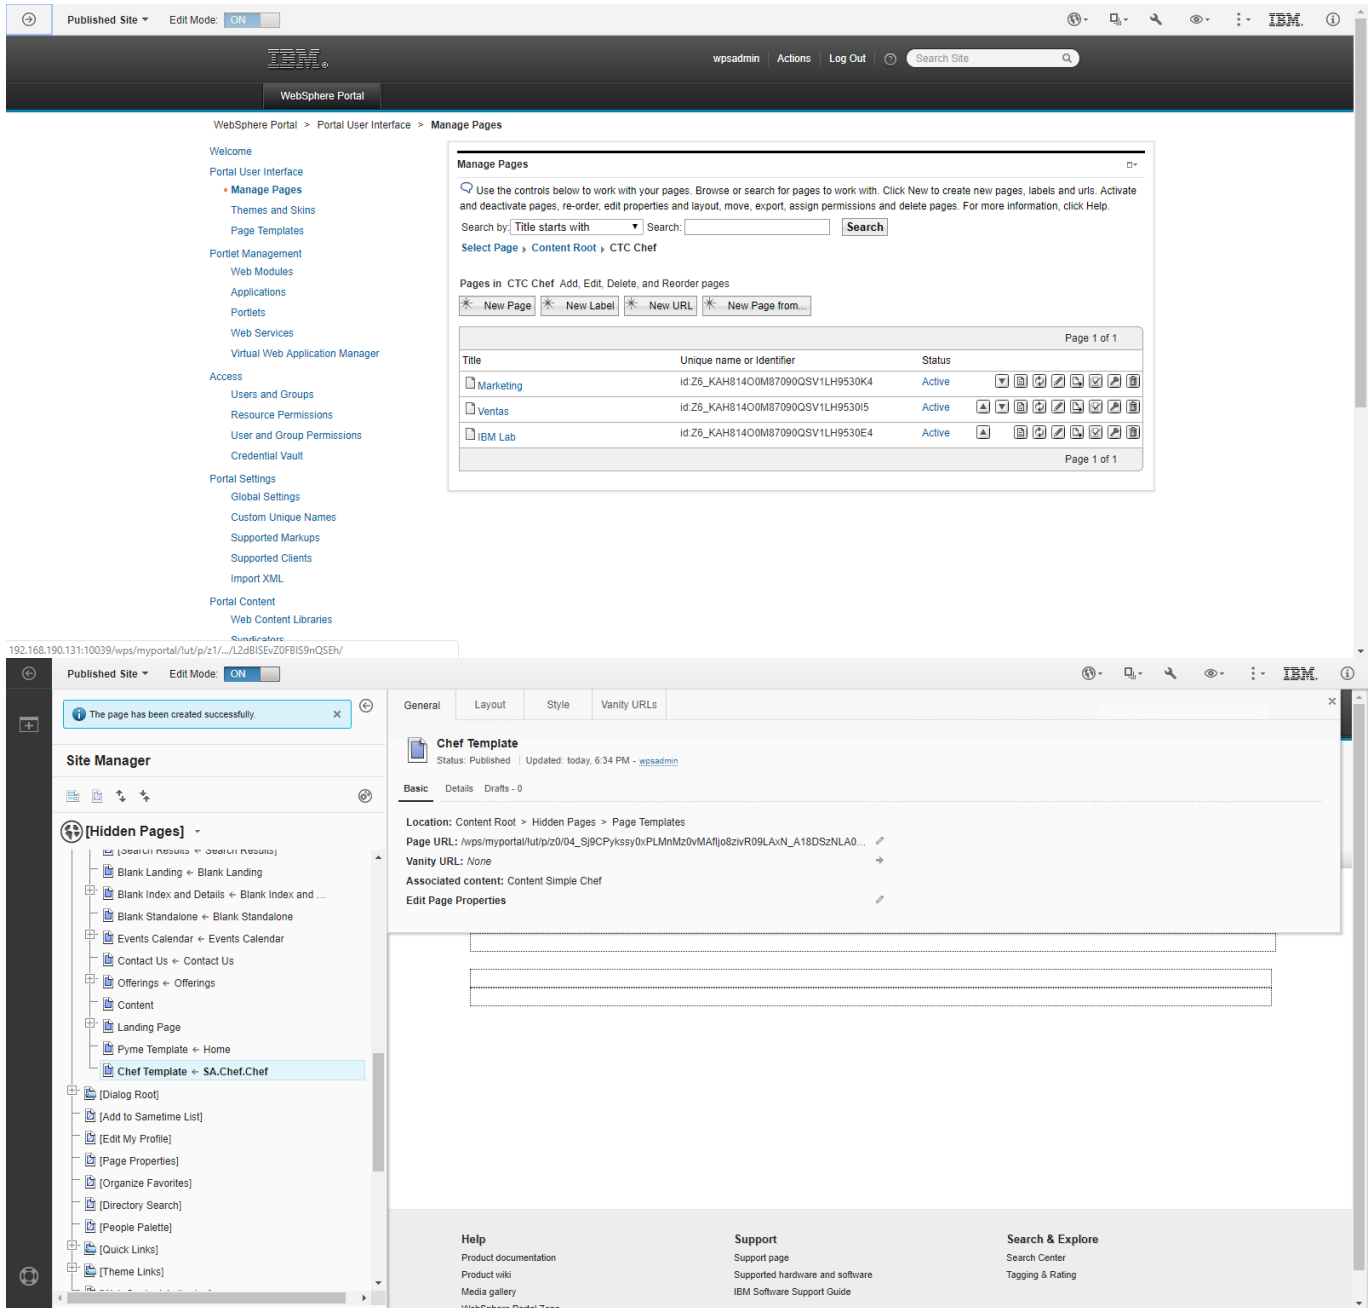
Published Site Edit Mode: ON

IBM

wpsadmin Actions Log Out Search Site

WebSphere Portal

WebSphere Portal > Portal User Interface > Manage Pages

Welcome
Portal User Interface
Manage Pages
Themes and Skins
Page Templates
Portlet Management
Web Modules
Applications
Portlets
Web Services
Virtual Web Application Manager
Access
Users and Groups
Resource Permissions
User and Group Permissions
Credential Vault
Portal Settings
Global Settings
Custom Unique Names
Supported Markups
Supported Clients
Import XML
Portal Content
Web Content Libraries
Syndicators

Manage Pages

Use the controls below to work with your pages. Browse or search for pages to work with. Click New to create new pages, labels and urls. Activate and deactivate pages, re-order, edit properties and layout, move, export, assign permissions and delete pages. For more information, click Help.

Search by: Title starts with Search: Search

Select Page › Content Root › CTC Chef

Pages in CTC Chef Add, Edit, Delete, and Reorder pages

New Page New Label New URL New Page from...

Page 1 of 1

| Title | Unique name or Identifier | Status |
|---|---|---|
| Marketing | id:Z6_KAH814O0M87090QSV1LH9530K4 | Active |
| Ventas | id:Z6_KAH814O0M87090QSV1LH9530I5 | Active |
| IBM Lab | id:Z6_KAH814O0M87090QSV1LH9530E4 | Active |

Page 1 of 1

192.168.190.131:10039/wps/myportal/!ut/p/z1/.../L2dBISEvZ0FBIS9nQSEh/

Published Site Edit Mode: ON

IBM

The page has been created successfully.

Site Manager

[Hidden Pages]
[Search Results ← Search Results]
Blank Landing ← Blank Landing
Blank Index and Details ← Blank Index and ...
Blank Standalone ← Blank Standalone
Events Calendar ← Events Calendar
Contact Us ← Contact Us
Offerings ← Offerings
Content
Landing Page
Pyme Template ← Home
Chef Template ← SA.Chef.Chef
[Dialog Root]
[Add to Sametime List]
[Edit My Profile]
[Page Properties]
[Organize Favorites]
[Directory Search]
[People Palette]
[Quick Links]
[Theme Links]

General Layout Style Vanity URLs

Chef Template
Status: Published Updated: today, 6:34 PM - wpsadmin

Basic Details Drafts - 0

Location: Content Root > Hidden Pages > Page Templates
Page URL: /wps/myportal/!ut/p/z0/04_Sj9CPykssy0xPLMnMz0vMAfIjo8zivR09LAxN_A18DSzNLA0...
Vanity URL: None
Associated content: Content Simple Chef
Edit Page Properties

Help
Product documentation
Product wiki
Media gallery

Support
Support page
Supported hardware and software
IBM Software Support Guide

Search & Explore
Search Center
Tagging & Rating